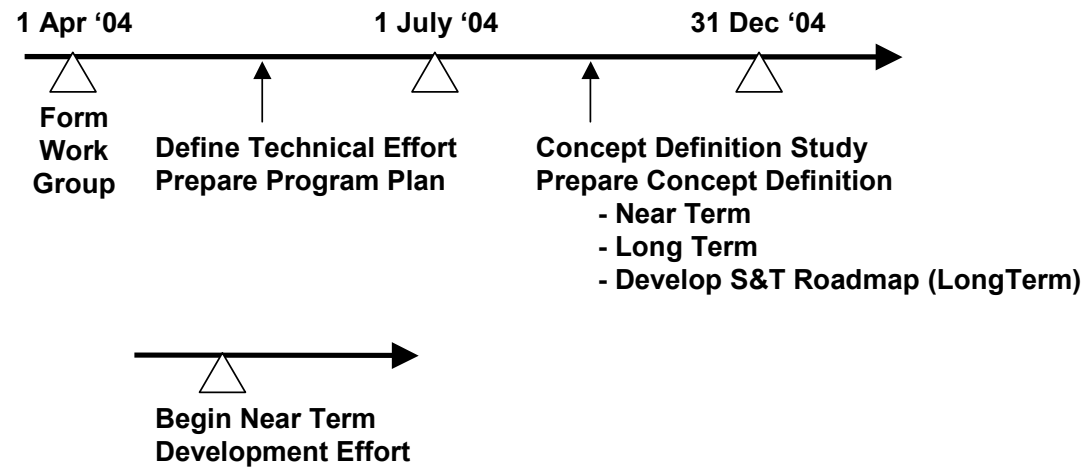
1 Apr ‘04

1 July ‘04

31 Dec ‘04

Form Work Group

Define Technical Effort
Prepare Program Plan

Concept Definition Study
Prepare Concept Definition
- Near Term
- Long Term
- Develop S&T Roadmap (LongTerm)

Begin Near Term Development Effort